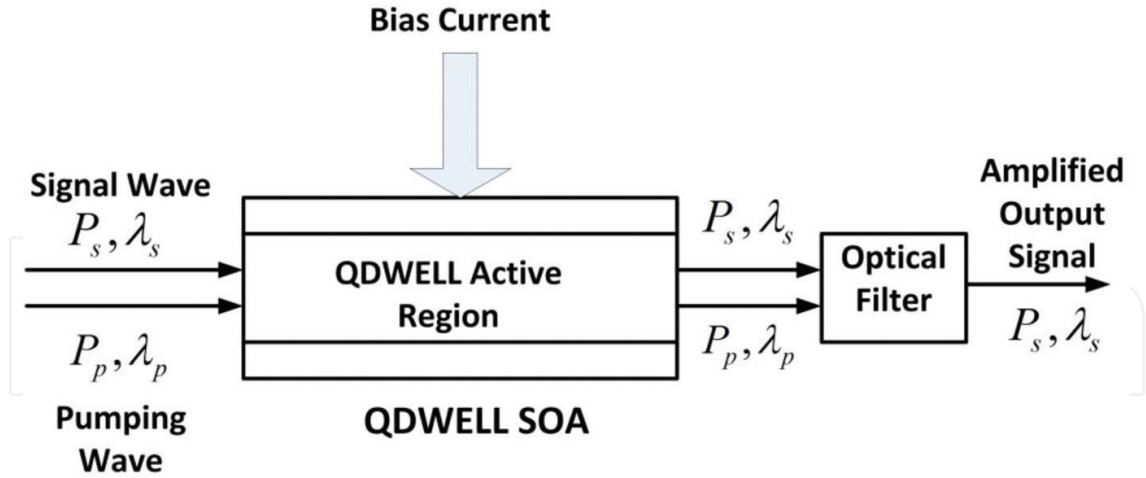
Bias Current

Signal Wave
$P_s, \lambda_s$

$P_p, \lambda_p$

Pumping Wave

QDWELL Active Region

QDWELL SOA

$P_s, \lambda_s$

$P_p, \lambda_p$

Optical Filter

Amplified Output Signal
$P_s, \lambda_s$